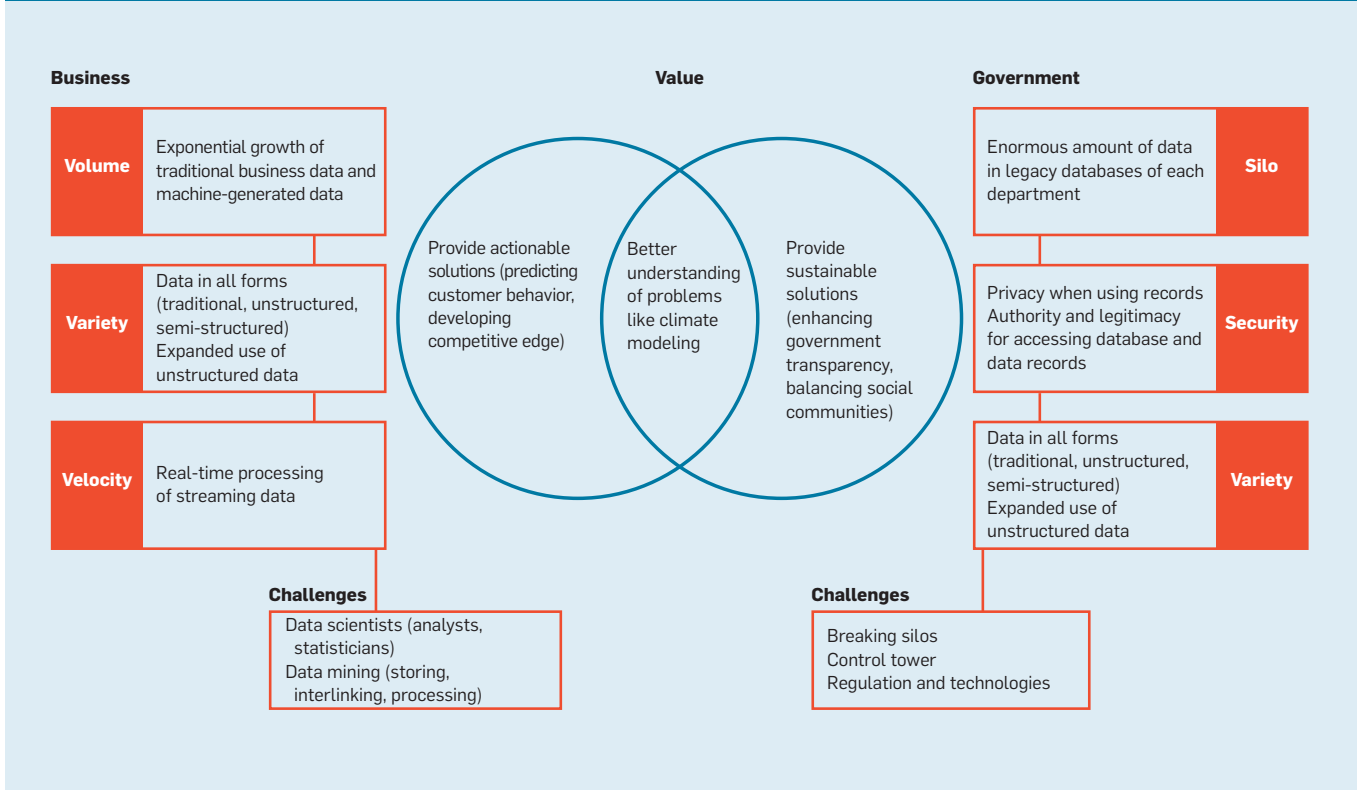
Business

Volume
Exponential growth of traditional business data and machine-generated data

Variety
Data in all forms (traditional, unstructured, semi-structured)
Expanded use of unstructured data

Velocity
Real-time processing of streaming data

Challenges
Data scientists (analysts, statisticians)
Data mining (storing, interlinking, processing)

Value

Provide actionable solutions (predicting customer behavior, developing competitive edge)

Better understanding of problems like climate modeling

Provide sustainable solutions (enhancing government transparency, balancing social communities)

Government

Enormous amount of data in legacy databases of each department
Silo

Privacy when using records
Authority and legitimacy for accessing database and data records
Security

Data in all forms (traditional, unstructured, semi-structured)
Expanded use of unstructured data
Variety

Challenges
Breaking silos
Control tower
Regulation and technologies